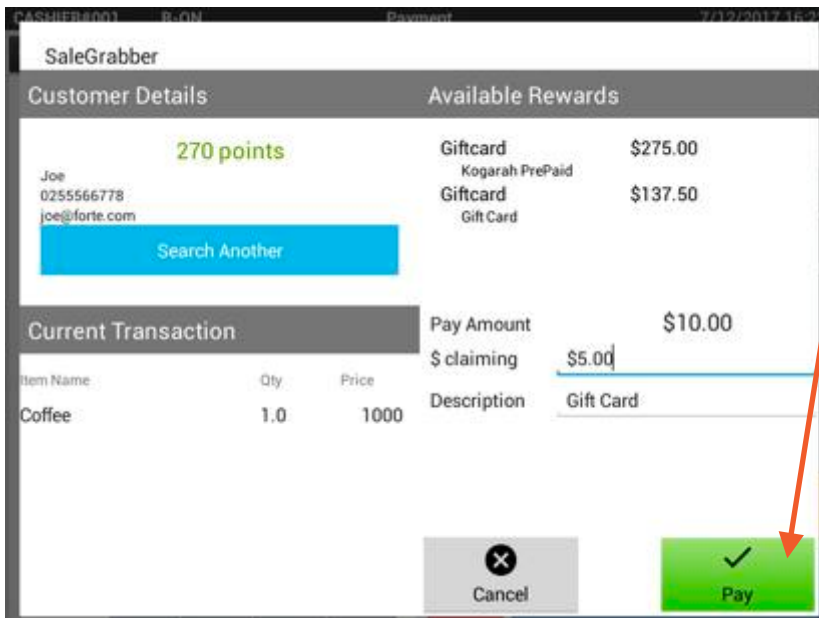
CASHIER#001 B-ON Payment 7/12/2017 16:2

SaleGrabber

Customer Details

270 points

Joe
0255566778
joe@forte.com

Search Another

Current Transaction

| Item Name | Qty | Price |
|---|---|---|
| Coffee | 1.0 | 1000 |

Available Rewards

Giftcard $275.00
Kogarah PrePaid
Giftcard $137.50
Gift Card

Pay Amount $10.00
$ claiming $5.00
Description Gift Card

Cancel

Pay